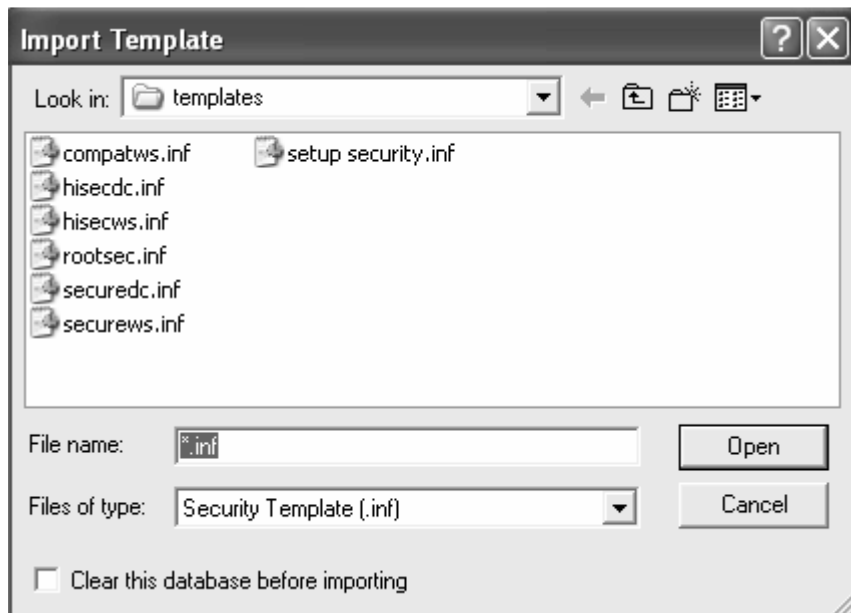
Import Template

Look in: templates

compatws.inf
hisecdc.inf
hisecws.inf
rootsec.inf
securedc.inf
securews.inf
setup security.inf

File name: *.inf

Open

Files of type: Security Template (.inf)

Cancel

Clear this database before importing